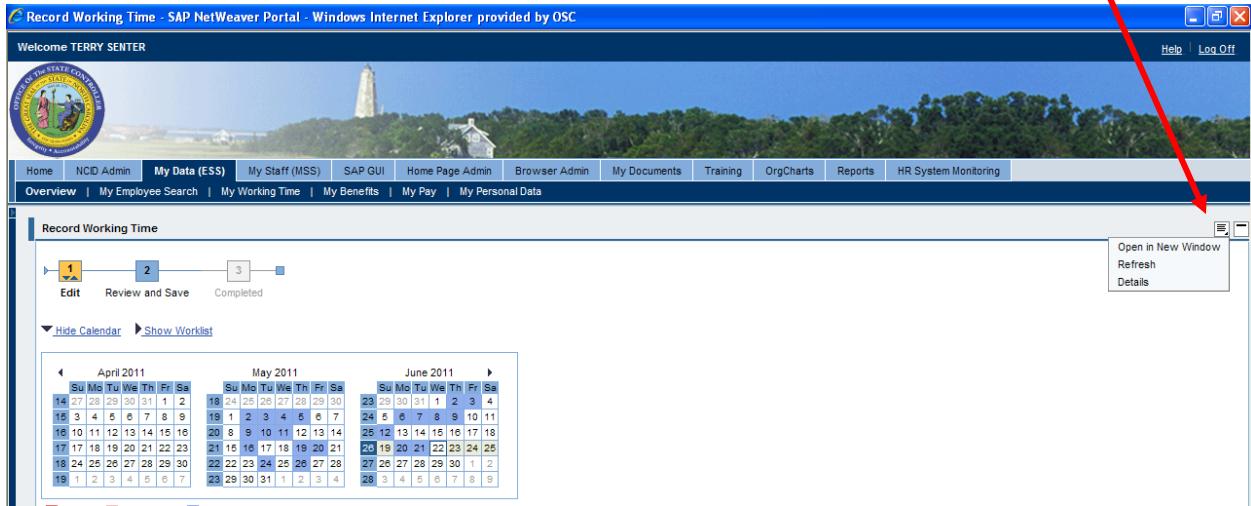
Record Working Time - SAP NetWeaver Portal - Windows Internet Explorer provided by OSC

Welcome TERRY SENTER

Help | Log Off

Home | NCID Admin | My Data (ESS) | My Staff (MSS) | SAP GUI | Home Page Admin | Browser Admin | My Documents | Training | OrgCharts | Reports | HR System Monitoring

Overview | My Employee Search | My Working Time | My Benefits | My Pay | My Personal Data

Record Working Time

Open in New Window
Refresh
Details

1 Edit
2 Review and Save
3 Completed

Hide Calendar
Show Worklist

April 2011

| | Su | Mo | Tu | We | Th | Fr | Sa |
|---|---|---|---|---|---|---|---|
| 14 | 27 | 28 | 29 | 30 | 31 | 1 | 2 |
| 15 | 3 | 4 | 5 | 6 | 7 | 8 | 9 |
| 16 | 10 | 11 | 12 | 13 | 14 | 15 | 16 |
| 17 | 17 | 18 | 19 | 20 | 21 | 22 | 23 |
| 18 | 24 | 25 | 26 | 27 | 28 | 29 | 30 |
| 19 | 1 | 2 | 3 | 4 | 5 | 6 | 7 |

May 2011

| | Su | Mo | Tu | We | Th | Fr | Sa |
|---|---|---|---|---|---|---|---|
| 18 | 24 | 25 | 26 | 27 | 28 | 29 | 30 |
| 19 | 1 | 2 | 3 | 4 | 5 | 6 | 7 |
| 20 | 8 | 9 | 10 | 11 | 12 | 13 | 14 |
| 21 | 15 | 16 | 17 | 18 | 19 | 20 | 21 |
| 22 | 22 | 23 | 24 | 25 | 26 | 27 | 28 |
| 23 | 29 | 30 | 31 | 1 | 2 | 3 | 4 |

June 2011

| | Su | Mo | Tu | We | Th | Fr | Sa |
|---|---|---|---|---|---|---|---|
| 23 | 29 | 30 | 31 | 1 | 2 | 3 | 4 |
| 24 | 5 | 6 | 7 | 8 | 9 | 10 | 11 |
| 25 | 12 | 13 | 14 | 15 | 16 | 17 | 18 |
| 26 | 19 | 20 | 21 | 22 | 23 | 24 | 25 |
| 27 | 26 | 27 | 28 | 29 | 30 | 1 | 2 |
| 28 | 3 | 4 | 5 | 6 | 7 | 8 | 9 |